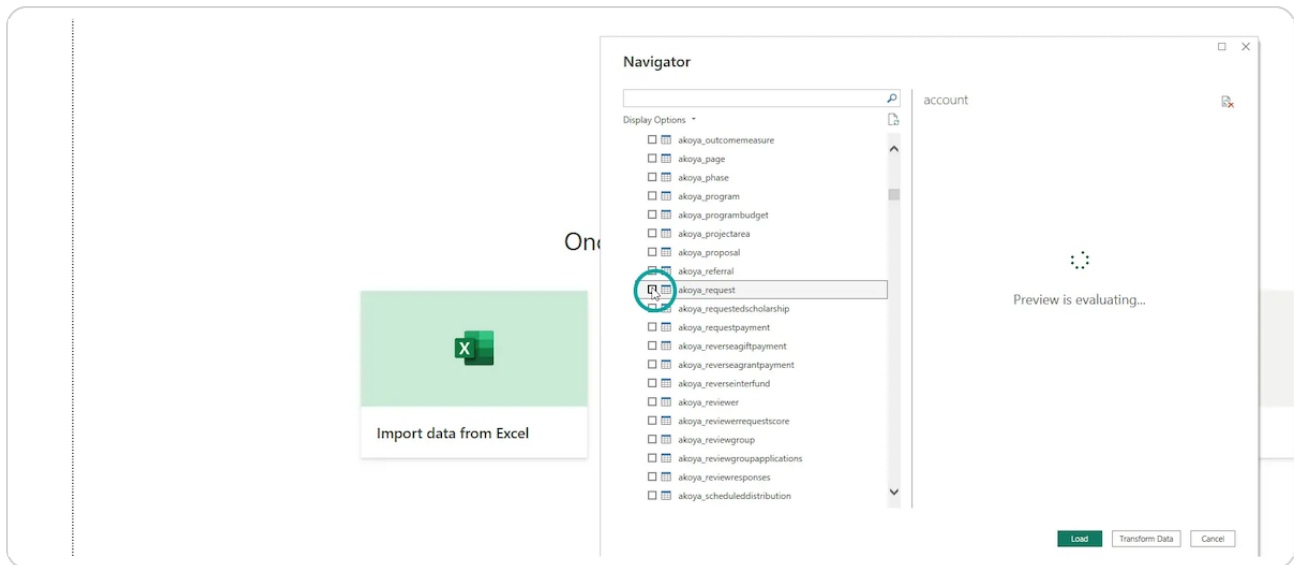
Navigator

Display Options

akoya_outcomemeasure
akoya_page
akoya_phase
akoya_program
akoya_programbudget
akoya_projectarea
akoya_proposal
akoya_referral
akoya_request
akoya_requestedscholarship
akoya_requestpayment
akoya_reversegiftpayment
akoya_reversegrantpayment
akoya_reverseinterfund
akoya_reviewer
akoya_reviewerrequestscore
akoya_reviewgroup
akoya_reviewgroupapplications
akoya_reviewresponses
akoya_scheduleddistribution

account

Preview is evaluating...

Onc

Import data from Excel

Load
Transform Data
Cancel